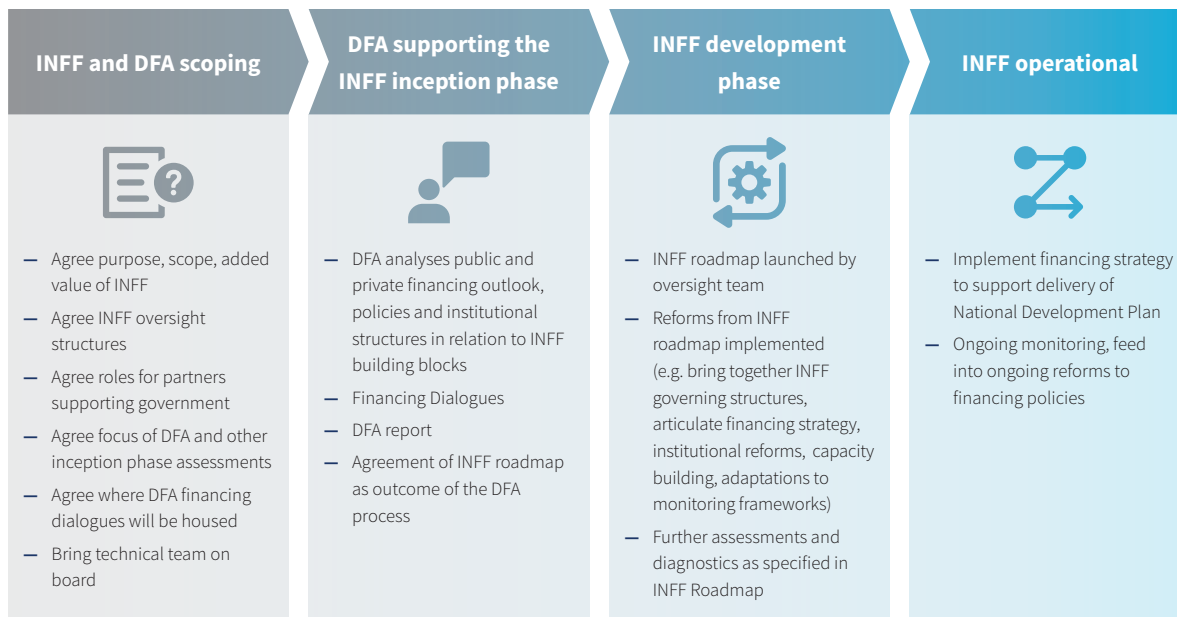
INFF and DFA scoping

– Agree purpose, scope, added value of INFF
– Agree INFF oversight structures
– Agree roles for partners supporting government
– Agree focus of DFA and other inception phase assessments
– Agree where DFA financing dialogues will be housed
– Bring technical team on board

DFA supporting the INFF inception phase

– DFA analyses public and private financing outlook, policies and institutional structures in relation to INFF building blocks
– Financing Dialogues
– DFA report
– Agreement of INFF roadmap as outcome of the DFA process

INFF development phase

– INFF roadmap launched by oversight team
– Reforms from INFF roadmap implemented (e.g. bring together INFF governing structures, articulate financing strategy, institutional reforms, capacity building, adaptations to monitoring frameworks)
– Further assessments and diagnostics as specified in INFF Roadmap

INFF operational

– Implement financing strategy to support delivery of National Development Plan
– Ongoing monitoring, feed into ongoing reforms to financing policies